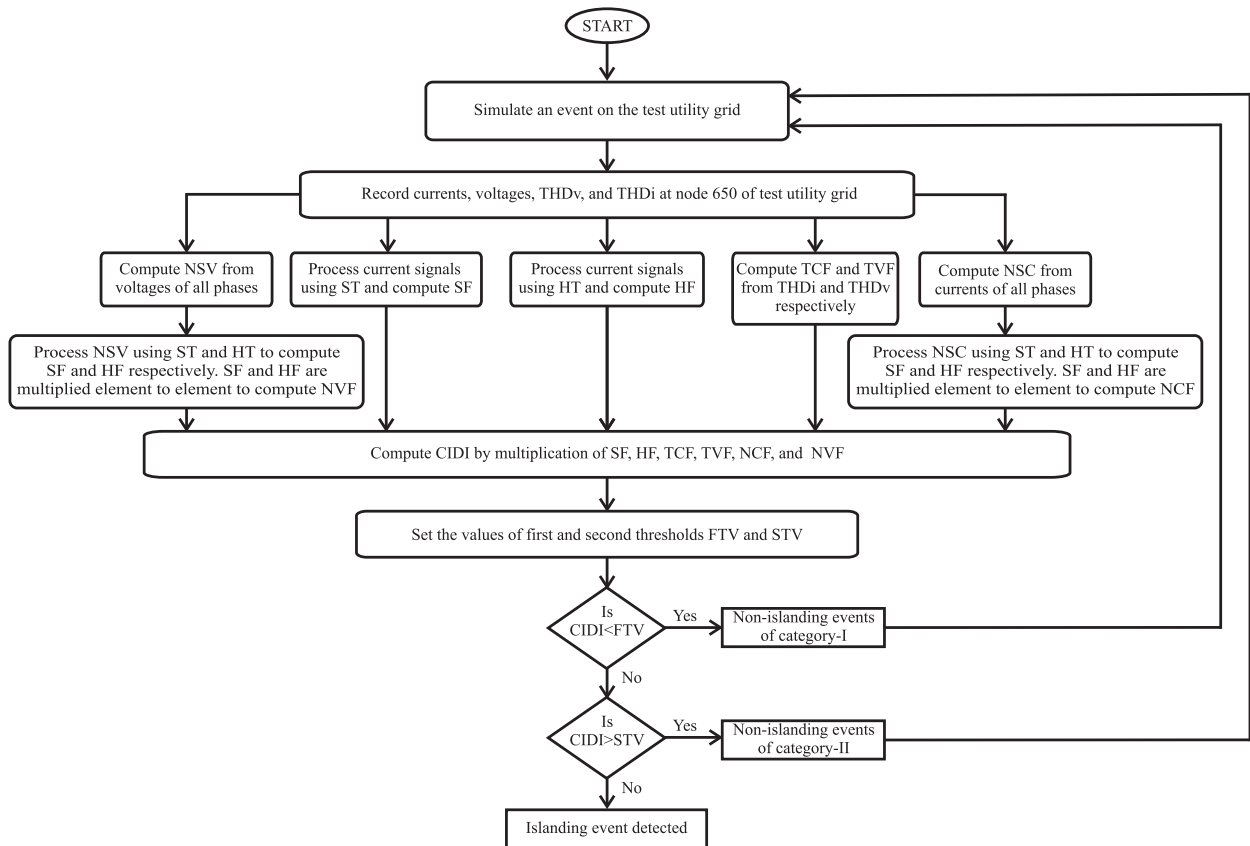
START

Simulate an event on the test utility grid

Record currents, voltages, THDv, and THDi at node 650 of test utility grid

Compute NSV from voltages of all phases

Process current signals using ST and compute SF

Process current signals using HT and compute HF

Compute TCF and TVF from THDi and THDv respectively

Compute NSC from currents of all phases

Process NSV using ST and HT to compute SF and HF respectively. SF and HF are multiplied element to element to compute NVF

Process NSC using ST and HT to compute SF and HF respectively. SF and HF are multiplied element to element to compute NCF

Compute CIDI by multiplication of SF, HF, TCF, TVF, NCF, and NVF

Set the values of first and second thresholds FTV and STV

Is CIDI<FTV

Yes

Non-islanding events of category-I

No

Is CIDI>STV

Yes

Non-islanding events of category-II

No

Islanding event detected